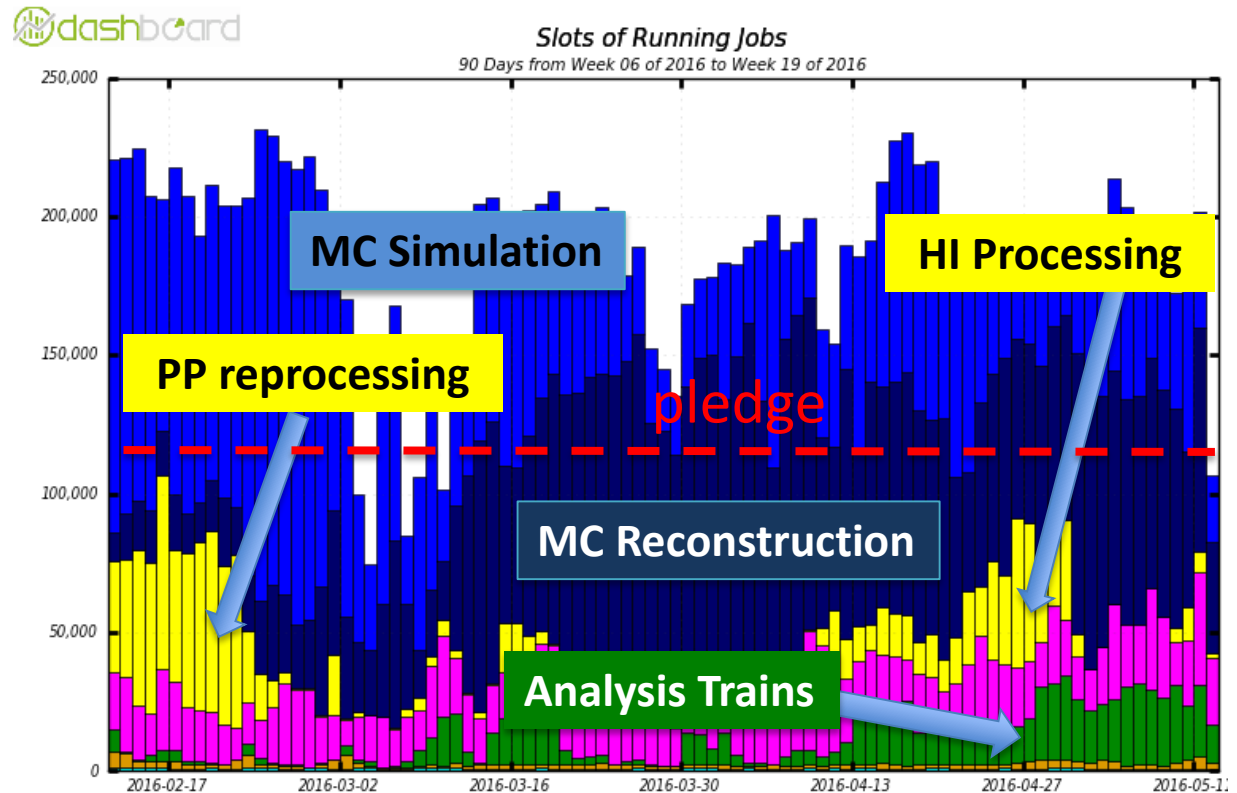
dashboard

Slots of Running Jobs

90 Days from Week 06 of 2016 to Week 19 of 2016

250,000
200,000
150,000
100,000
50,000
0

MC Simulation

HI Processing

PP reprocessing

pledge

MC Reconstruction

Analysis Trains

2016-02-17
2016-03-02
2016-03-16
2016-03-30
2016-04-13
2016-04-27
2016-05-11